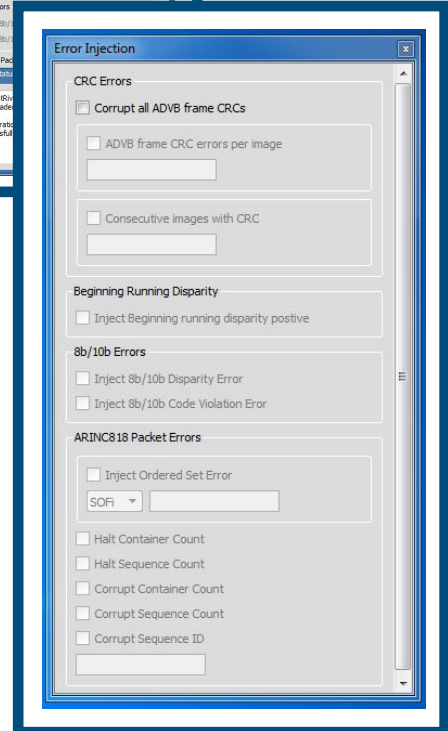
Error Injection

CRC Errors

Corrupt all ADVB frame CRCs

ADVB frame CRC errors per image

Consecutive images with CRC

Beginning Running Disparity

Inject Beginning running disparity postive

8b/10b Errors

Inject 8b/10b Disparity Error

Inject 8b/10b Code Violation Eror

ARINC818 Packet Errors

Inject Ordered Set Error

SOFi

Halt Container Count

Halt Sequence Count

Corrupt Container Count

Corrupt Sequence Count

Corrupt Sequence ID